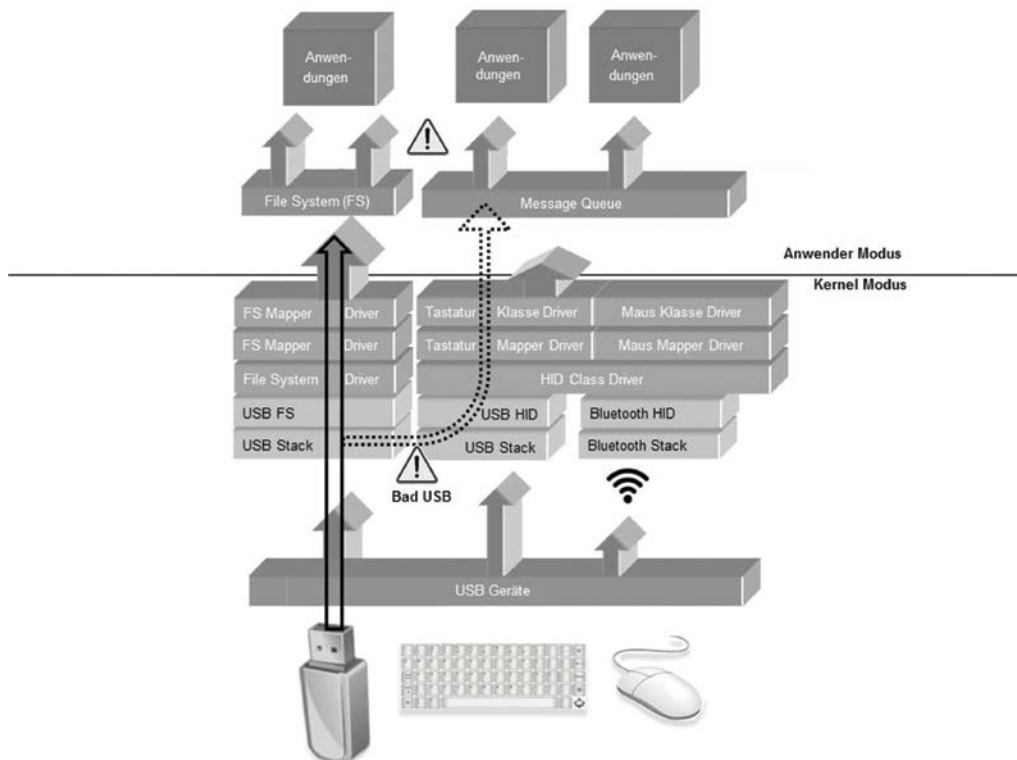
Anwendungen

Anwendungen

Anwendungen

File System (FS)

Message Queue

Anwender Modus

Kernel Modus

FS Mapper Driver

FS Mapper Driver

File System Driver

USB FS

USB Stack

Tastatur Klasse Driver

Maus Klasse Driver

Tastatur Mapper Driver

Maus Mapper Driver

HID Class Driver

USB HID

USB Stack

Bluetooth HID

Bluetooth Stack

Bad USB

USB Geräte